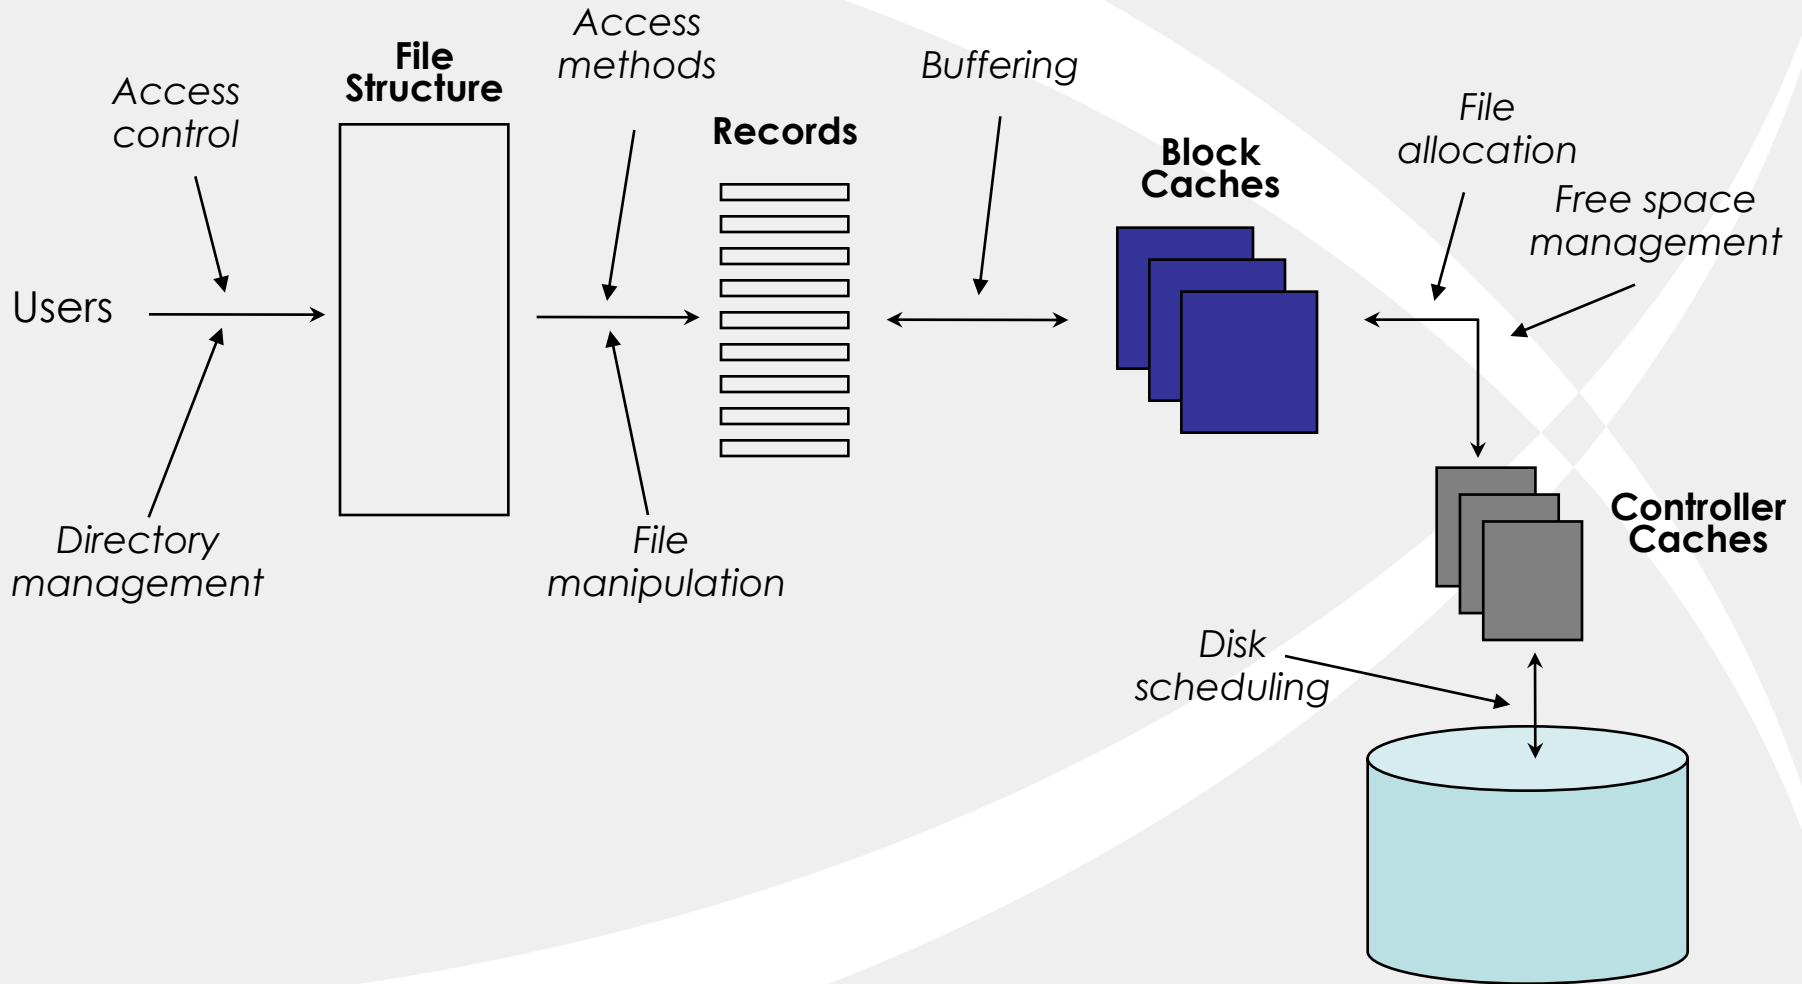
Access control

File Structure

Access methods

Records

Buffering

Block Caches

File allocation

Free space management

Users

Directory management

File manipulation

Controller Caches

Disk scheduling